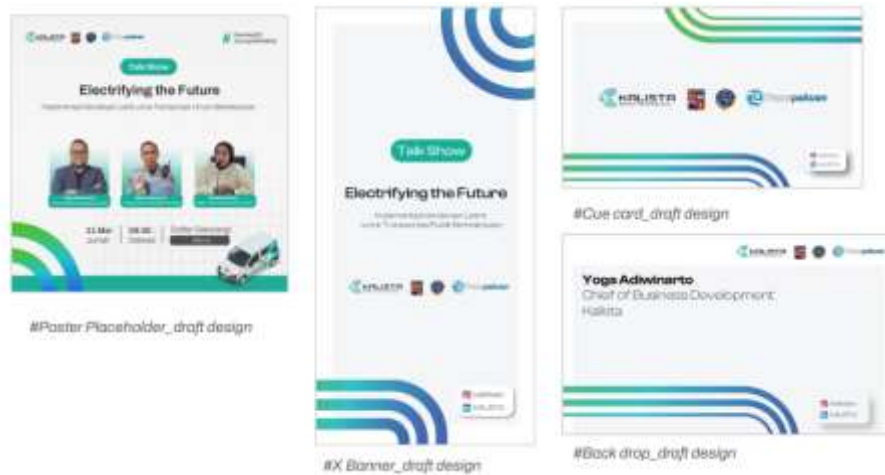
KALISTA

Talk Show

Electrifying the Future

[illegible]

21 Mei
Jumat

09.00
Selesai

Daftar Sekarang

#Poster Placeholder_draft design

Talk Show

Electrifying the Future

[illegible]

KALISTA

#X Banner_draft design

KALISTA

#Cue card_draft design

Yoga Adiwinarto
Chief of Business Development
Kalista

#Back drop_draft design